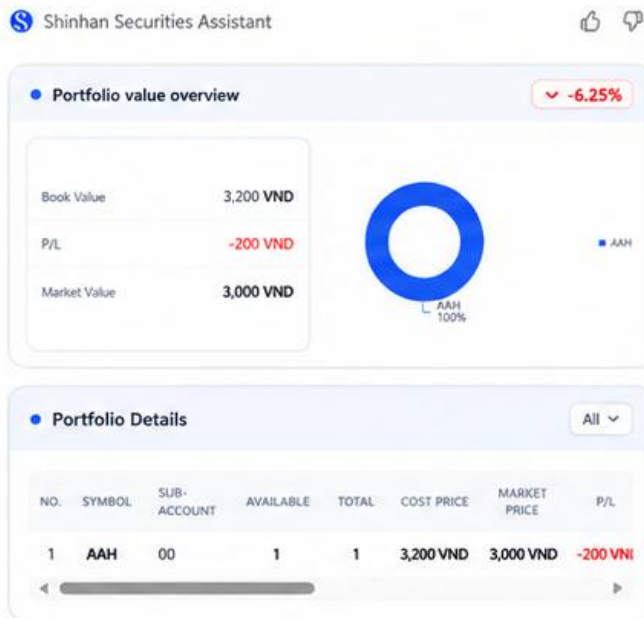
Shinhan Securities Assistant

Portfolio value overview

-6.25%

| Book Value | 3,200 VND |
|---|---|
| P/L | -200 VND |
| Market Value | 3,000 VND |

AAH 100%

AAH

Portfolio Details

All

| NO. | SYMBOL | SUB-ACCOUNT | AVAILABLE | TOTAL | COST PRICE | MARKET PRICE | P/L |
|---|---|---|---|---|---|---|---|
| 1 | AAH | 00 | 1 | 1 | 3,200 VND | 3,000 VND | -200 VN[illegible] |